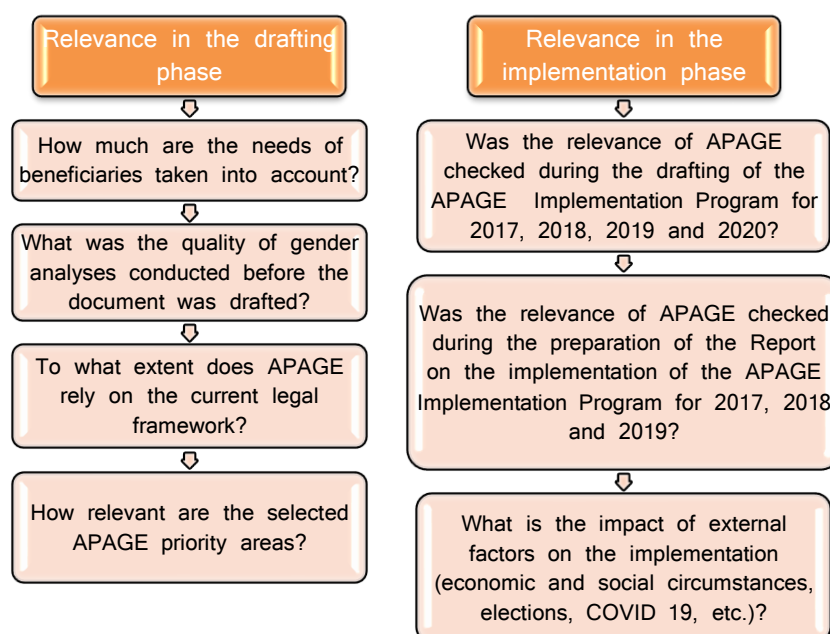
Relevance in the drafting phase

How much are the needs of beneficiaries taken into account?

What was the quality of gender analyses conducted before the document was drafted?

To what extent does APAGE rely on the current legal framework?

How relevant are the selected APAGE priority areas?

Relevance in the implementation phase

Was the relevance of APAGE checked during the drafting of the APAGE Implementation Program for 2017, 2018, 2019 and 2020?

Was the relevance of APAGE checked during the preparation of the Report on the implementation of the APAGE Implementation Program for 2017, 2018 and 2019?

What is the impact of external factors on the implementation (economic and social circumstances, elections, COVID 19, etc.)?